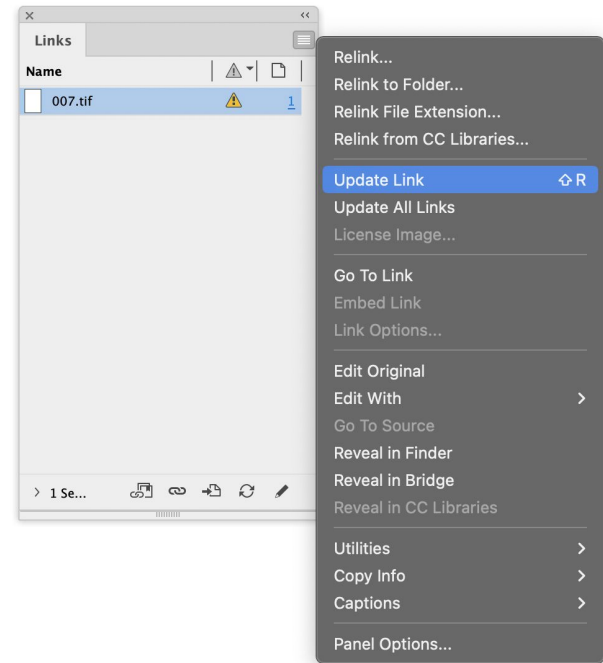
×
‹‹
Links
Name
007.tif
1
› 1 Se...

Relink...
Relink to Folder...
Relink File Extension...
Relink from CC Libraries...
Update Link ⇧R
Update All Links
License Image...
Go To Link
Embed Link
Link Options...
Edit Original
Edit With ›
Go To Source
Reveal in Finder
Reveal in Bridge
Reveal in CC Libraries
Utilities ›
Copy Info ›
Captions ›
Panel Options...